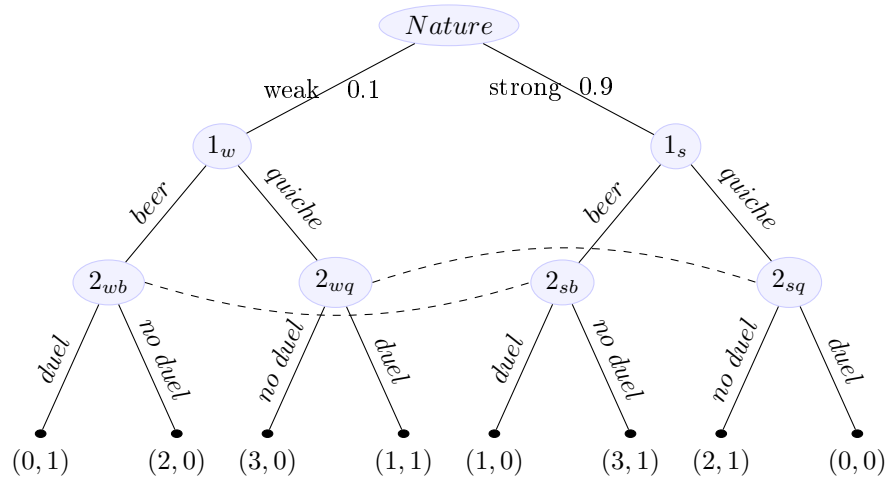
$Nature$

weak 0.1

strong 0.9

$1_w$

$1_s$

$beer$

$quiche$

$beer$

$quiche$

$2_{wb}$

$2_{wq}$

$2_{sb}$

$2_{sq}$

$duel$

$no\ duel$

$no\ duel$

$duel$

$duel$

$no\ duel$

$no\ duel$

$duel$

$(0,1)$ $(2,0)$ $(3,0)$ $(1,1)$ $(1,0)$ $(3,1)$ $(2,1)$ $(0,0)$